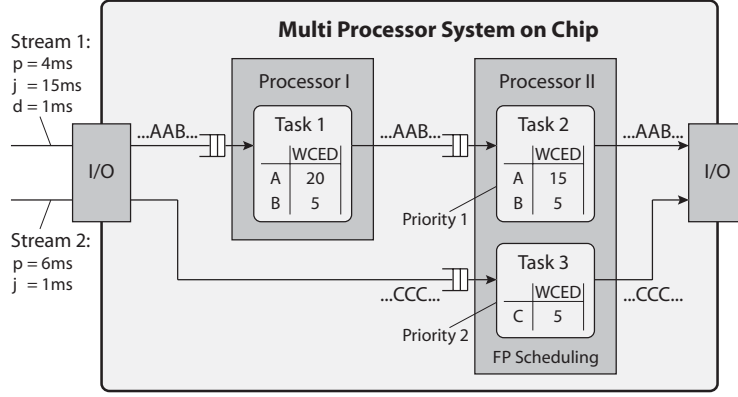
Multi Processor System on Chip

Stream 1:
p = 4ms
j = 15ms
d = 1ms

Stream 2:
p = 6ms
j = 1ms

I/O

...AAB...

Processor I

Task 1

| | WCED |
|---|---|
| A | 20 |
| B | 5 |

...AAB...

Processor II

Task 2

| | WCED |
|---|---|
| A | 15 |
| B | 5 |

Priority 1

...AAB...

I/O

Task 3

| | WCED |
|---|---|
| C | 5 |

Priority 2

...CCC...

...CCC...

FP Scheduling